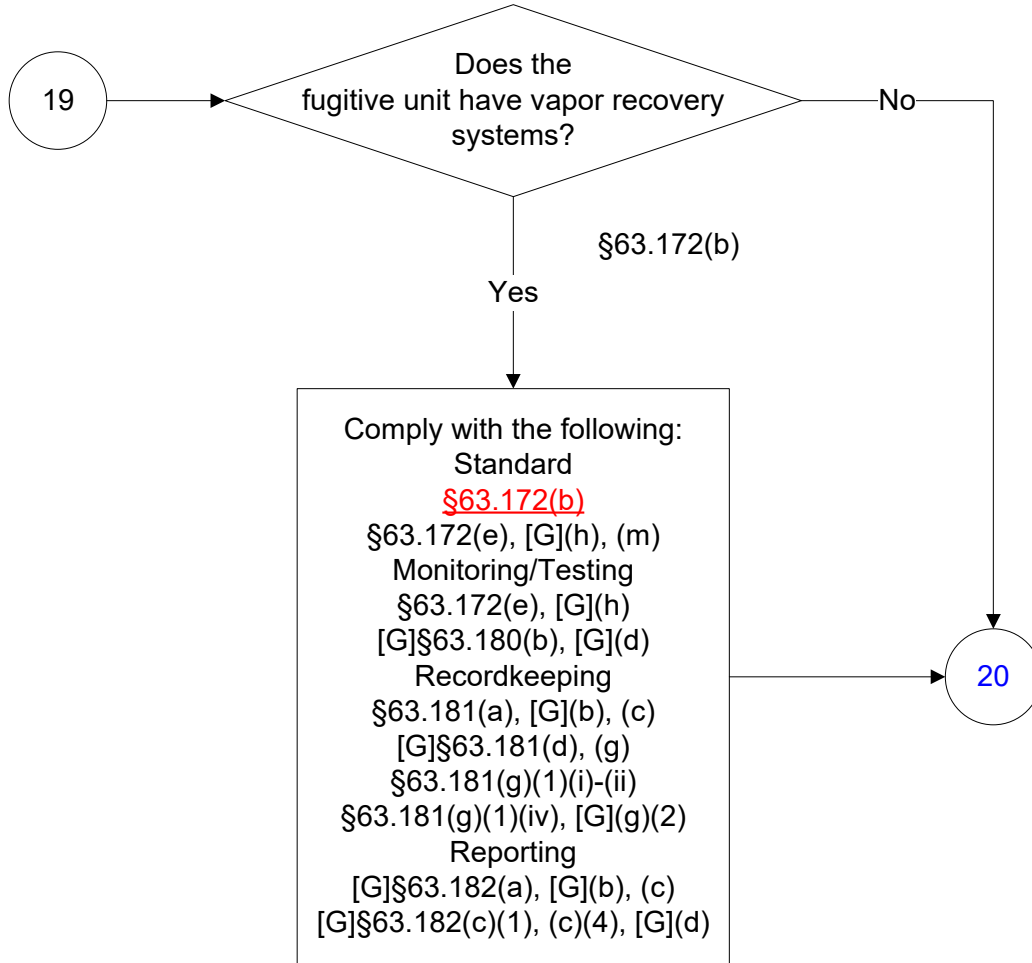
19

Does the fugitive unit have vapor recovery systems?

No

§63.172(b)

Yes

Comply with the following:
Standard
§63.172(b)
§63.172(e), [G](h), (m)
Monitoring/Testing
§63.172(e), [G](h)
[G]§63.180(b), [G](d)
Recordkeeping
§63.181(a), [G](b), (c)
[G]§63.181(d), (g)
§63.181(g)(1)(i)-(ii)
§63.181(g)(1)(iv), [G](g)(2)
Reporting
[G]§63.182(a), [G](b), (c)
[G]§63.182(c)(1), (c)(4), [G](d)

20